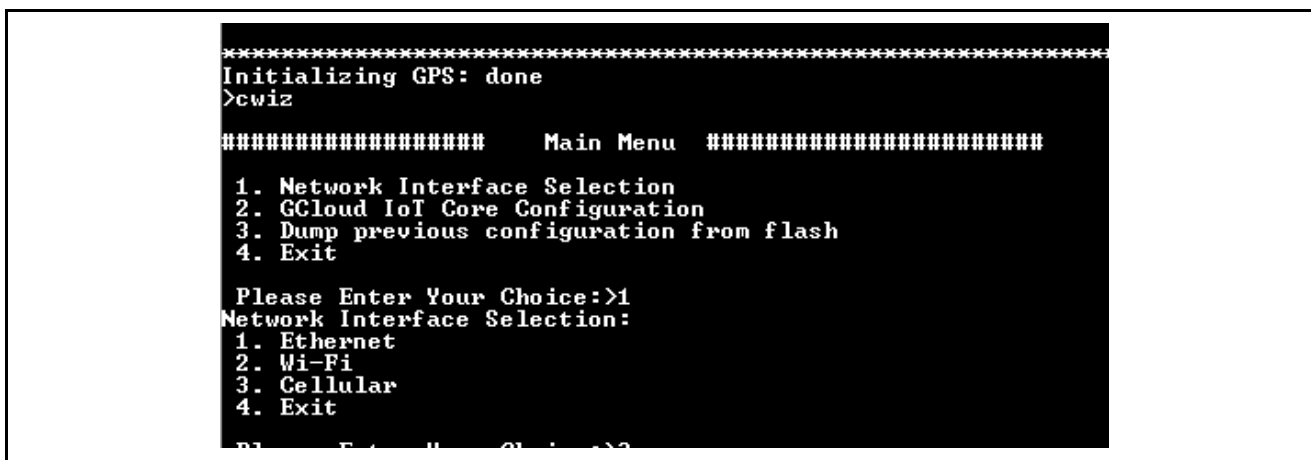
***************************************************************
Initializing GPS: done
>cwiz

###################    Main Menu    ########################

1. Network Interface Selection
2. GCloud IoT Core Configuration
3. Dump previous configuration from flash
4. Exit

Please Enter Your Choice:>1
Network Interface Selection:
1. Ethernet
2. Wi-Fi
3. Cellular
4. Exit

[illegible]